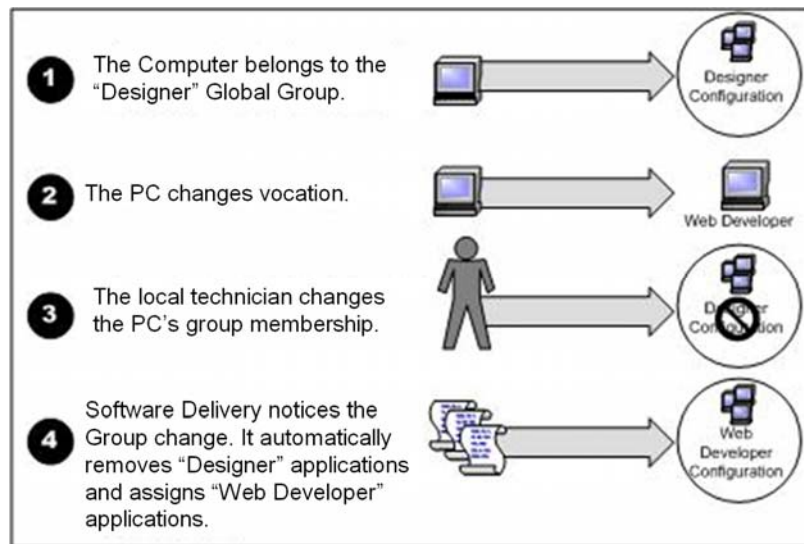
1 The Computer belongs to the "Designer" Global Group.

Designer Configuration

2 The PC changes vocation.

Web Developer

3 The local technician changes the PC's group membership.

D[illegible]er Co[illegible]ion

4 Software Delivery notices the Group change. It automatically removes "Designer" applications and assigns "Web Developer" applications.

Web Developer Configuration